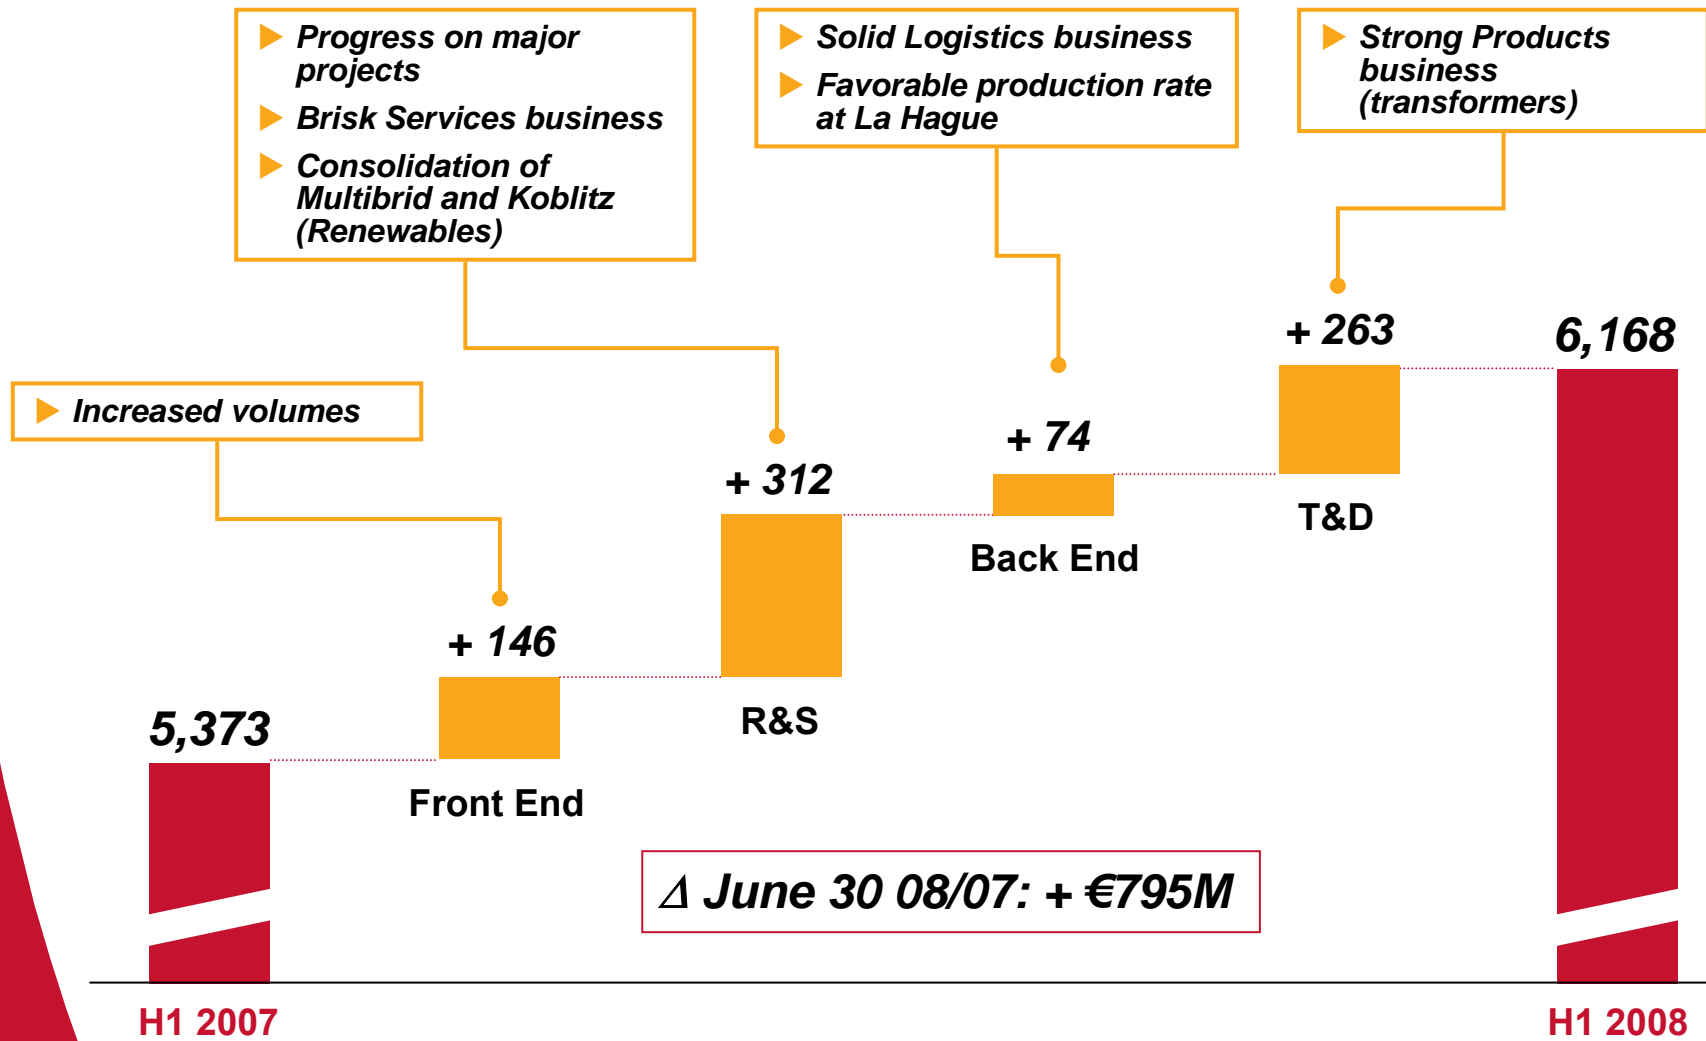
Progress on major projects

Brisk Services business

Consolidation of Multibrid and Koblitz (Renewables)

Solid Logistics business

Favorable production rate at La Hague

Strong Products business (transformers)

Increased volumes

+ 263

6,168

+ 74

+ 312

T&D

Back End

+ 146

5,373

R&S

Front End

$\Delta$ June 30 08/07: + €795M

H1 2007

H1 2008